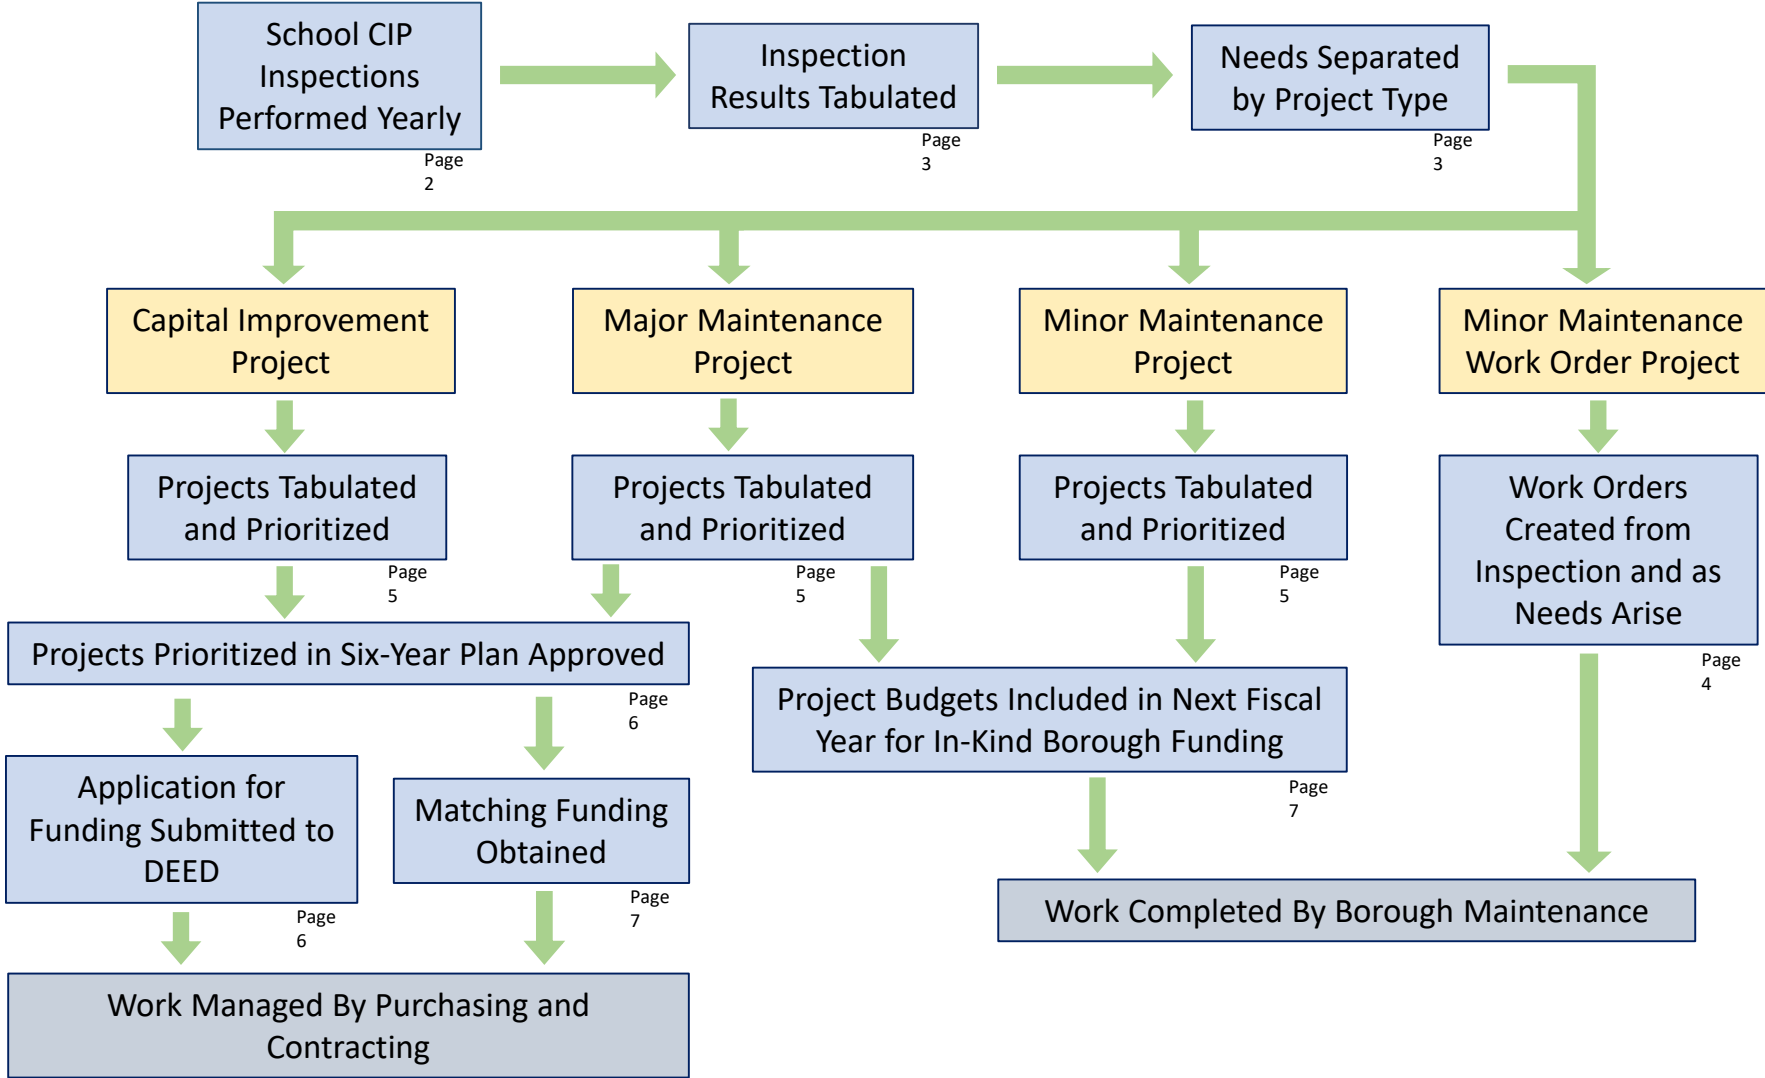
School CIP Inspections Performed Yearly
Page 2

Inspection Results Tabulated
Page 3

Needs Separated by Project Type
Page 3

Capital Improvement Project

Major Maintenance Project

Minor Maintenance Project

Minor Maintenance Work Order Project

Projects Tabulated and Prioritized
Page 5

Projects Tabulated and Prioritized
Page 5

Projects Tabulated and Prioritized
Page 5

Work Orders Created from Inspection and as Needs Arise
Page 4

Projects Prioritized in Six-Year Plan Approved
Page 6

Project Budgets Included in Next Fiscal Year for In-Kind Borough Funding
Page 7

Application for Funding Submitted to DEED
Page 6

Matching Funding Obtained
Page 7

Work Completed By Borough Maintenance

Work Managed By Purchasing and Contracting